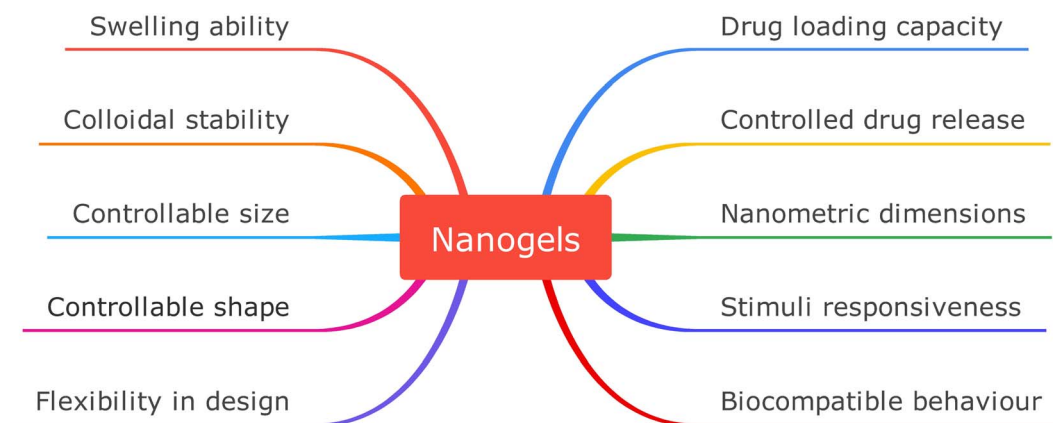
Swelling ability

Colloidal stability

Controllable size

Controllable shape

Flexibility in design

Nanogels

Drug loading capacity

Controlled drug release

Nanometric dimensions

Stimuli responsiveness

Biocompatible behaviour